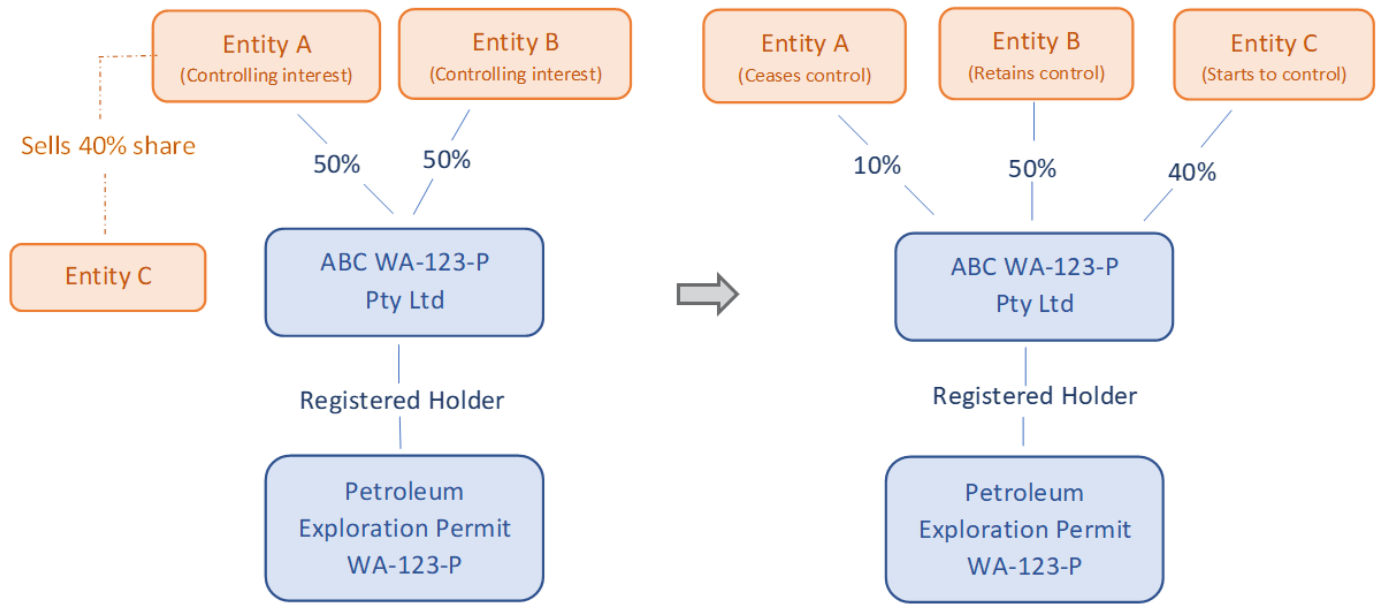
Entity A
(Controlling interest)

Entity B
(Controlling interest)

Sells 40% share

50%

50%

Entity C

ABC WA-123-P
Pty Ltd

Registered Holder

Petroleum
Exploration Permit
WA-123-P

Entity A
(Ceases control)

Entity B
(Retains control)

Entity C
(Starts to control)

10%

50%

40%

ABC WA-123-P
Pty Ltd

Registered Holder

Petroleum
Exploration Permit
WA-123-P